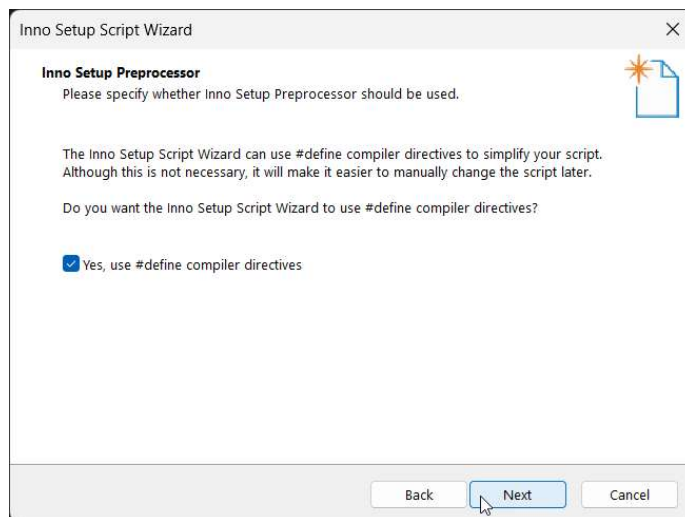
Inno Setup Script Wizard

Inno Setup Preprocessor
Please specify whether Inno Setup Preprocessor should be used.

The Inno Setup Script Wizard can use #define compiler directives to simplify your script. Although this is not necessary, it will make it easier to manually change the script later.

Do you want the Inno Setup Script Wizard to use #define compiler directives?

Yes, use #define compiler directives

Back
Next
Cancel